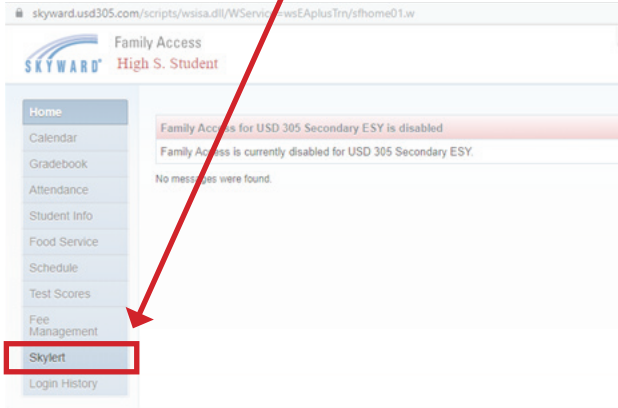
skyward.usd305.com/scripts/wsisa.dll/WService=wsEAplusTrn/sfhome01.w

SKYWARD®

Family Access
High S. Student

Home
Calendar
Gradebook
Attendance
Student Info
Food Service
Schedule
Test Scores
Fee Management
Skylert
Login History

Family Access for USD 305 Secondary ESY is disabled
Family Access is currently disabled for USD 305 Secondary ESY.

No messages were found.